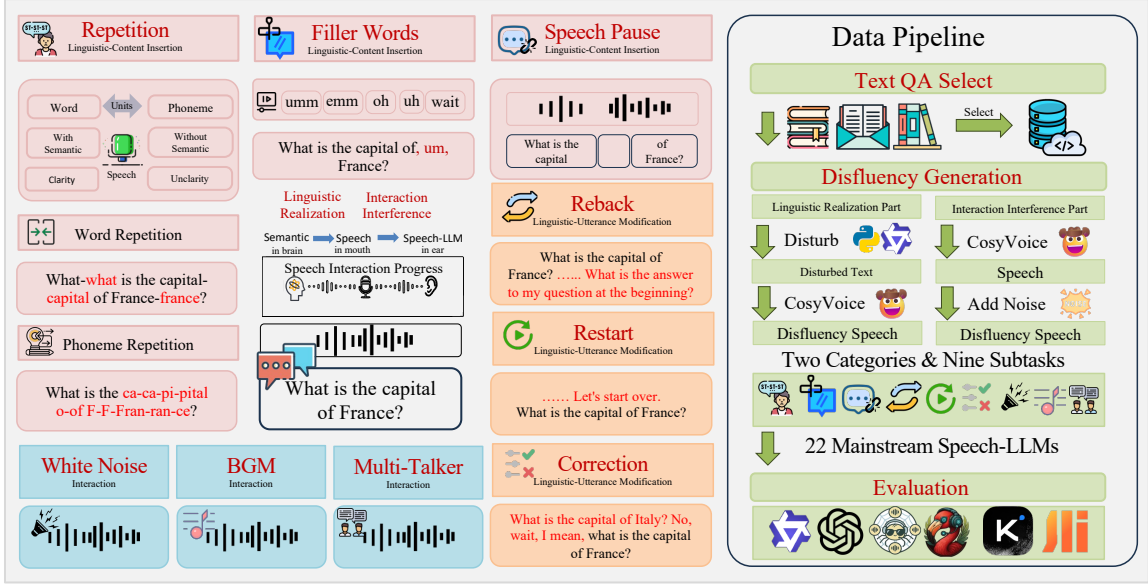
S1-S1-S1

Repetition
Linguistic-Content Insertion

Word
Units
Phoneme
With Semantic
Without Semantic
Speech
Clarity
Unclarity

Word Repetition

What-what is the capital-capital of France-france?

Phoneme Repetition

What is the ca-ca-pi-pital o-of F-F-Fran-ran-ce?

Filler Words
Linguistic-Content Insertion

umm emm oh uh wait

What is the capital of, um, France?

Linguistic Realization
Interaction Interference

Semantic in brain → Speech in mouth → Speech-LLM in car

Speech Interaction Progress

What is the capital of France?

Speech Pause
Linguistic-Content Insertion

What is the capital
of France?

Reback
Linguistic-Utterance Modification

What is the capital of France? …… What is the answer to my question at the beginning?

Restart
Linguistic-Utterance Modification

…… Let's start over. What is the capital of France?

Correction
Linguistic-Utterance Modification

What is the capital of Italy? No, wait, I mean, what is the capital of France?

White Noise
Interaction

BGM
Interaction

Multi-Talker
Interaction

Data Pipeline

Text QA Select

Select

Disfluency Generation

Linguistic Realization Part
Interaction Interference Part
Disturb
CosyVoice
Disturbed Text
Speech
CosyVoice
Add Noise
Disfluency Speech
Disfluency Speech

Two Categories & Nine Subtasks

S1-S1-S1

22 Mainstream Speech-LLMs

Evaluation